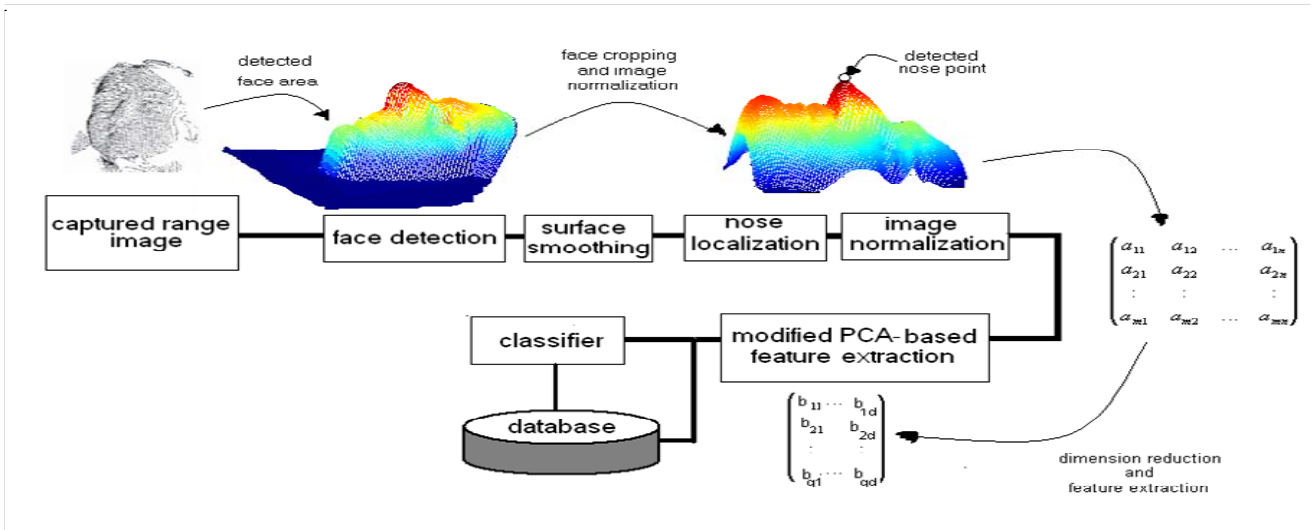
detected face area

face cropping and image normalization

detected nose point

captured range image

face detection

surface smoothing

nose localization

image normalization

$\begin{pmatrix} a_{11} & a_{12} & \cdots & a_{1n} \\ a_{21} & a_{22} & & a_{2n} \\ \vdots & \vdots & & \vdots \\ a_{m1} & a_{m2} & \cdots & a_{mn} \end{pmatrix}$

classifier

modified PCA-based feature extraction

database

$\begin{bmatrix} b_{11} \cdots b_{1d} \\ b_{21} \quad b_{2d} \\ \vdots \quad \vdots \\ b_{q1} \cdots b_{qd} \end{bmatrix}$

dimension reduction and feature extraction